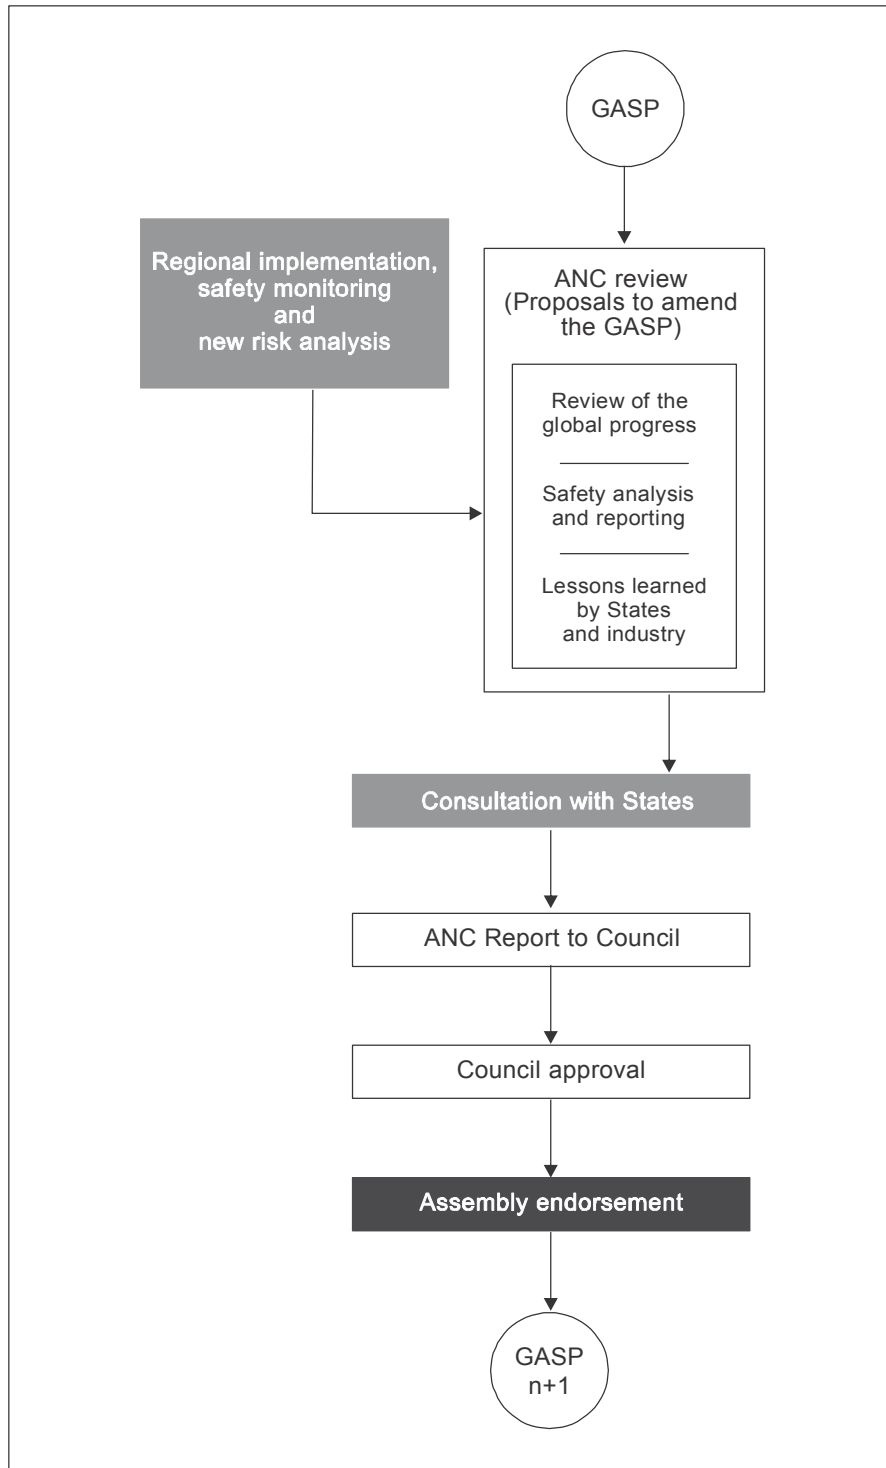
GASP

Regional implementation, safety monitoring and new risk analysis

ANC review (Proposals to amend the GASP)

Review of the global progress

Safety analysis and reporting

Lessons learned by States and industry

Consultation with States

ANC Report to Council

Council approval

Assembly endorsement

GASP n+1